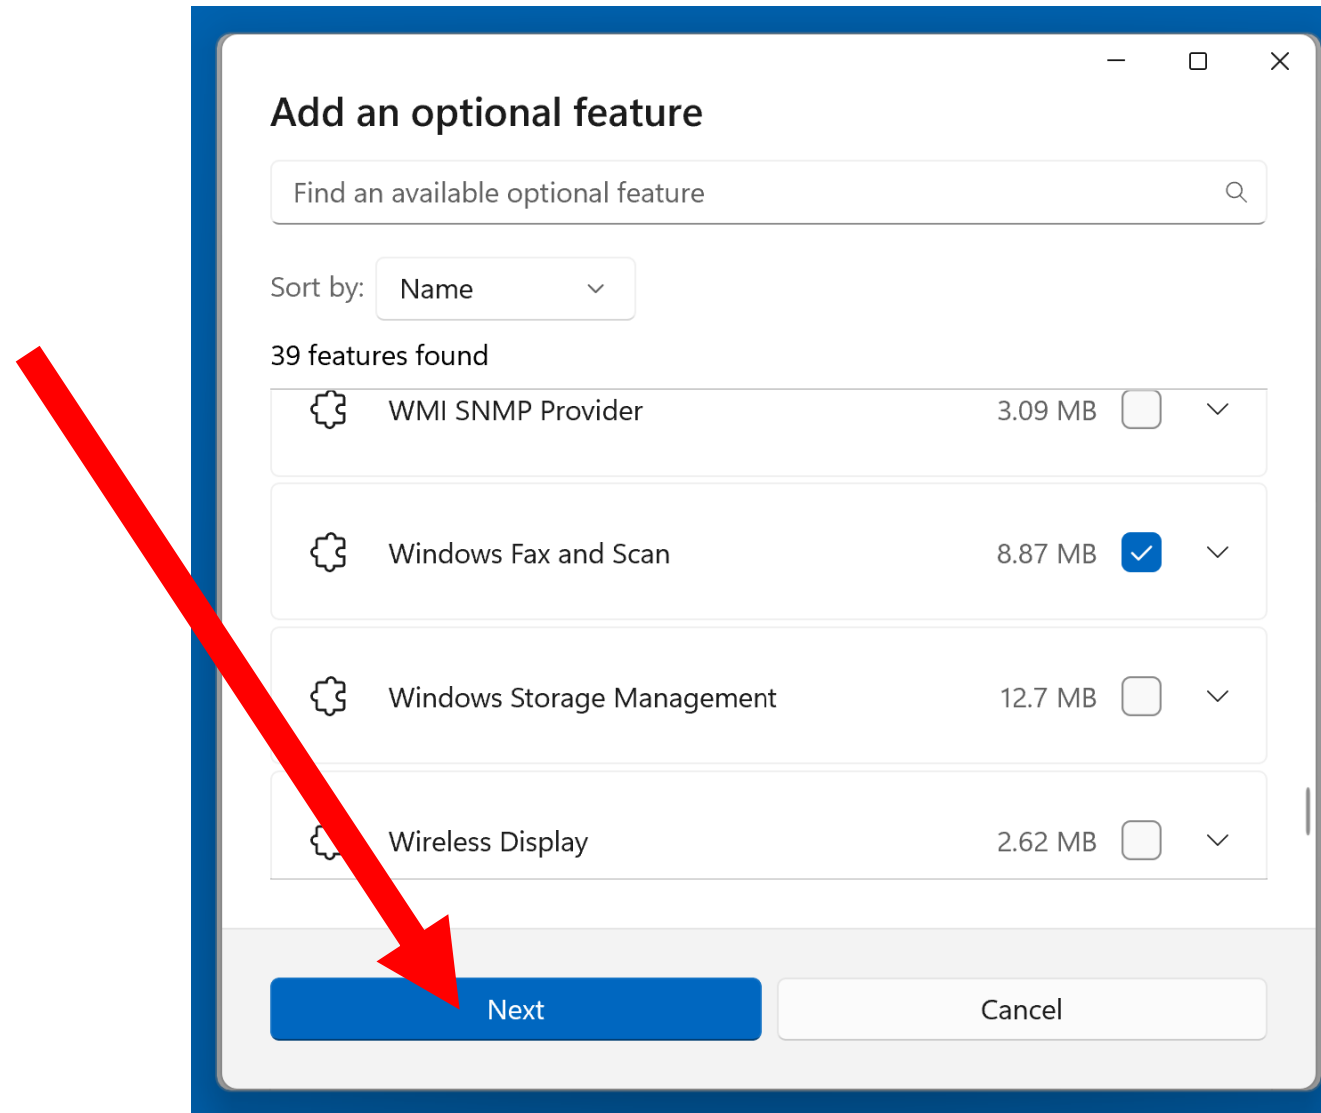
Add an optional feature

Find an available optional feature

Sort by: Name

39 features found

WMI SNMP Provider 3.09 MB

Windows Fax and Scan 8.87 MB

Windows Storage Management 12.7 MB

Wireless Display 2.62 MB

Next

Cancel